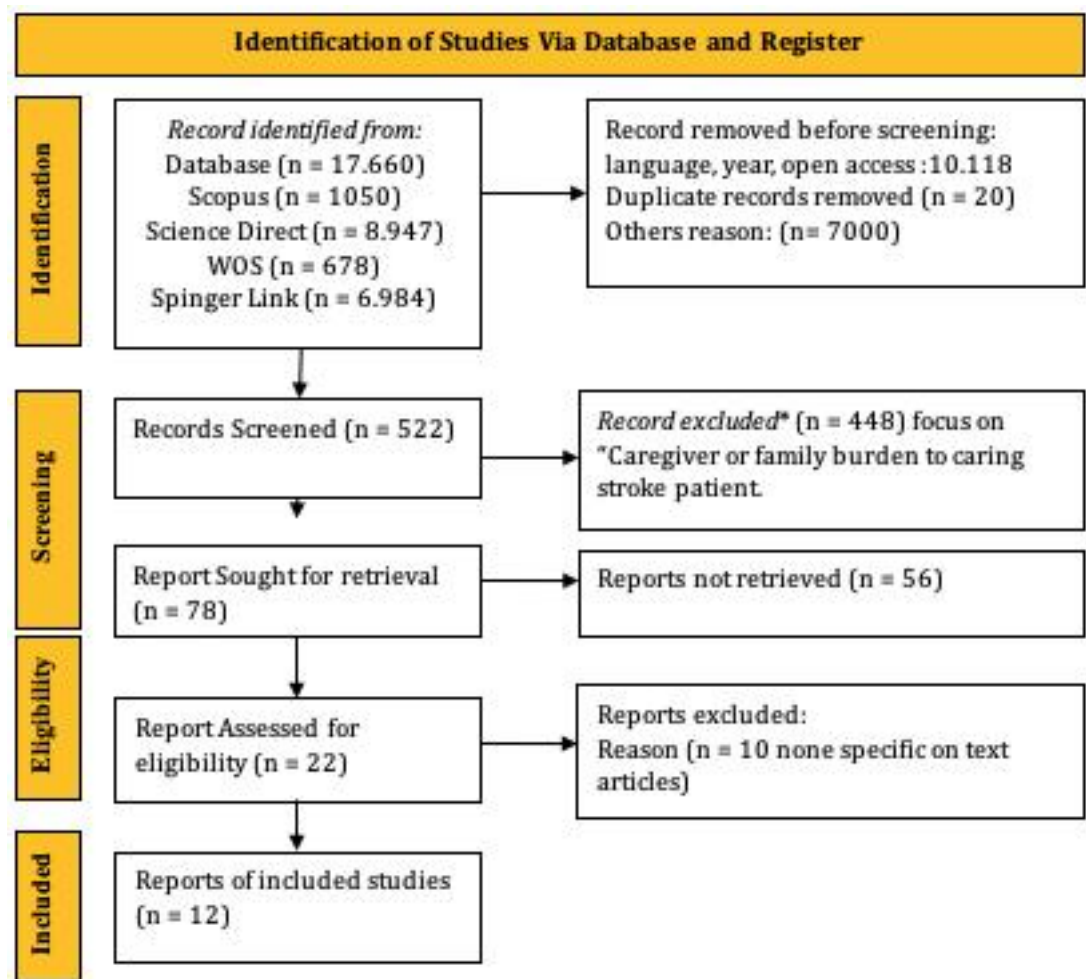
Identification of Studies Via Database and Register

Identification

Record identified from:
Database (n = 17.660)
Scopus (n = 1050)
Science Direct (n = 8.947)
WOS (n = 678)
Spinger Link (n = 6.984)

Record removed before screening:
language, year, open access :10.118
Duplicate records removed (n = 20)
Others reason: (n= 7000)

Screening

Records Screened (n = 522)

Record excluded* (n = 448) focus on "Caregiver or family burden to caring stroke patient.

Report Sought for retrieval (n = 78)

Reports not retrieved (n = 56)

Eligibility

Report Assessed for eligibility (n = 22)

Reports excluded:
Reason (n = 10 none specific on text articles)

Included

Reports of included studies (n = 12)